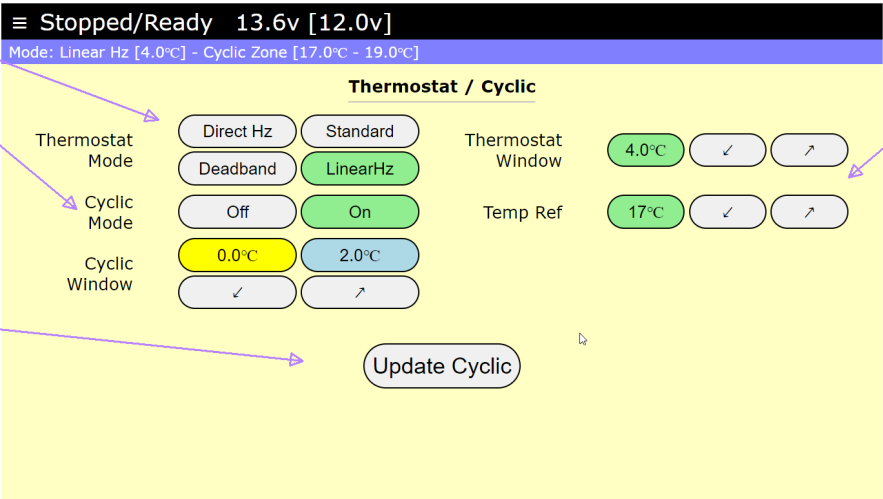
≡ Stopped/Ready 13.6v [12.0v]

Mode: Linear Hz [4.0℃] - Cyclic Zone [17.0℃ - 19.0℃]

Thermostat / Cyclic

Thermostat Mode

Direct Hz

Standard

Deadband

LinearHz

Cyclic Mode

Off

On

Cyclic Window

0.0℃

2.0℃

↙

↗

Thermostat Window

4.0℃

↙

↗

Temp Ref

17℃

↙

↗

Update Cyclic